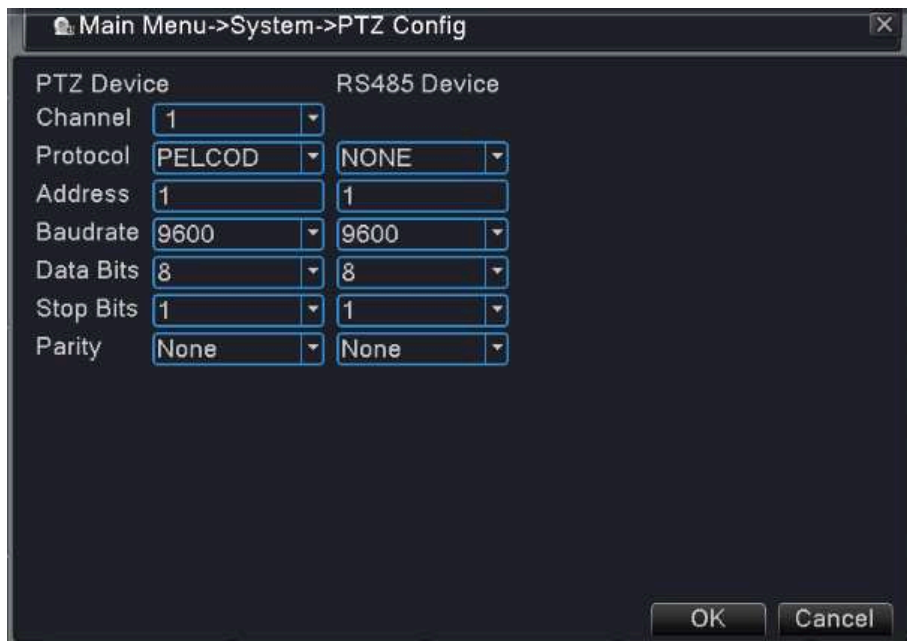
Main Menu->System->PTZ Config

| | PTZ Device | RS485 Device |
|---|---|---|
| Channel | 1 | |
| Protocol | PELCOD | NONE |
| Address | 1 | 1 |
| Baudrate | 9600 | 9600 |
| Data Bits | 8 | 8 |
| Stop Bits | 1 | 1 |
| Parity | None | None |

OK Cancel